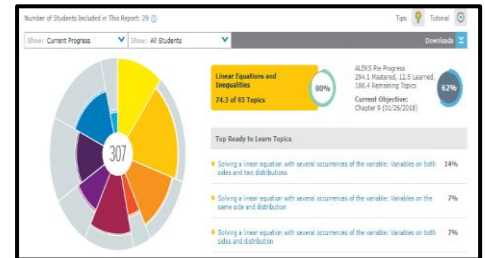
Number of Students Included in This Report: 29

Tips Tutorial

Show: Current Progress

Show: All Students

Downloads

307

Linear Equations and Inequalities

74.3 of 93 Topics

80%

ALEKS Pie Progress
294.1 Mastered, 12.5 Learned, 186.4 Remaining Topics

62%

Current Objective:
Chapter 9 (01/26/2018)

Top Ready to Learn Topics

Solving a linear equation with several occurrences of the variable: Variables on both sides and two distributions 14%

Solving a linear equation with several occurrences of the variable: Variables on the same side and distribution 7%

Solving a linear equation with several occurrences of the variable: Variables on both sides and distribution 7%